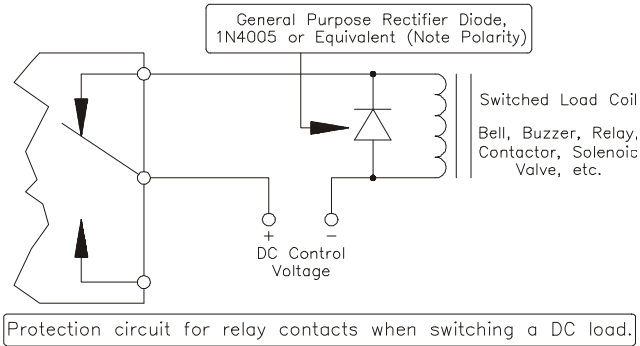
General Purpose Rectifier Diode, 1N4005 or Equivalent (Note Polarity)

Switched Load Coil

Bell, Buzzer, Relay, Contactor, Solenoid Valve, etc.

+
−
DC Control Voltage

Protection circuit for relay contacts when switching a DC load.